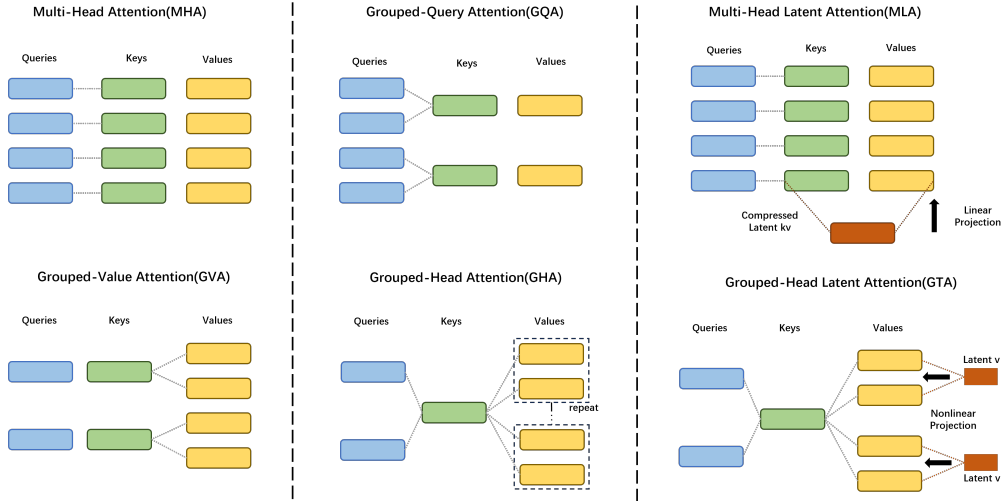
Multi-Head Attention(MHA)

Queries Keys Values

Grouped-Query Attention(GQA)

Queries Keys Values

Multi-Head Latent Attention(MLA)

Queries Keys Values

Compressed Latent kv

Linear Projection

Grouped-Value Attention(GVA)

Queries Keys Values

Grouped-Head Attention(GHA)

Queries Keys Values

repeat

Grouped-Head Latent Attention(GTA)

Queries Keys Values

Latent v

Nonlinear Projection

Latent v